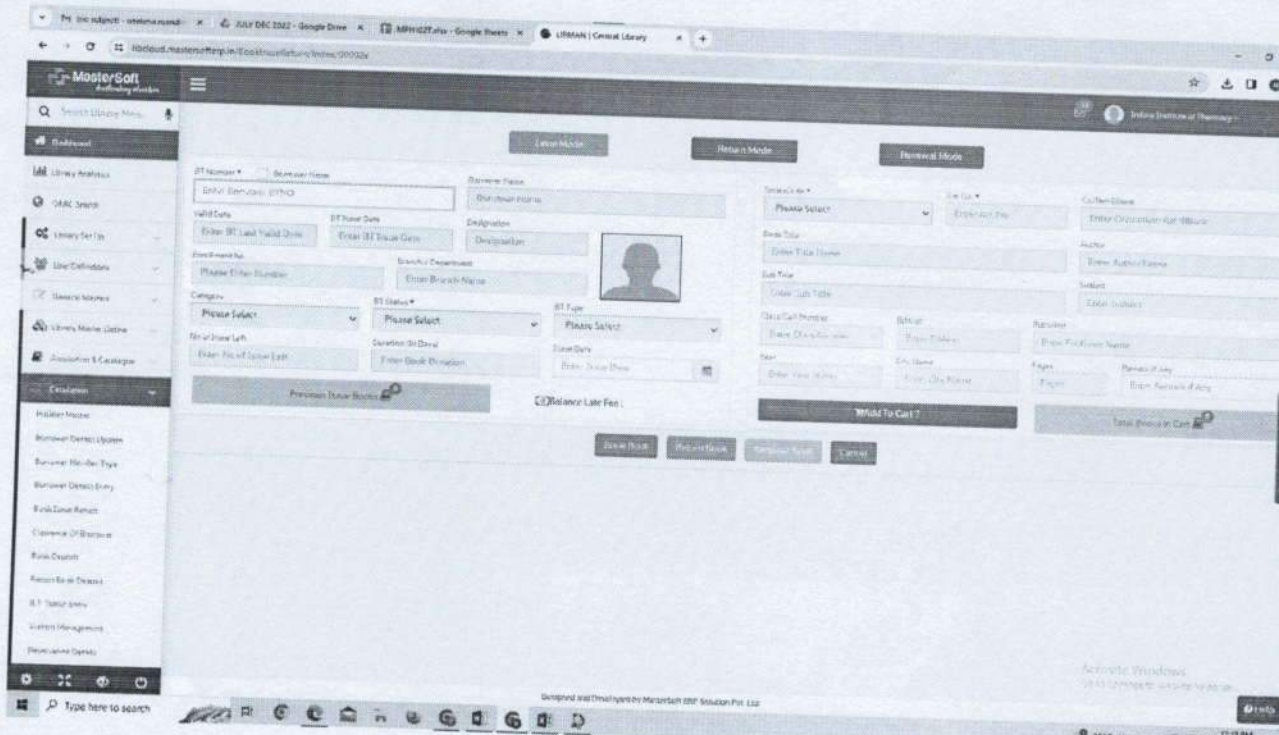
M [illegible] × JULY DEC 2022 - Google Drive × MPH102T.xlsx - Google Sheets × LIBMAN | Central Library × +

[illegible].mastersofterp.in/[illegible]

MasterSoft

Q Search Library Menu

Dashboard
Library Analytics
OPAC Search
Library Set Up
User Definitions
General Masters
Library Master Define
Acquisition & Catalogue
Circulation
Holiday Master
Borrower Details Update
Borrower Member Type
Borrower Details Entry
Book Issue Return
Clearance Of Borrower
Book Deposit
Return Book Details
B.T. Status Entry
Visitors Management
Reservation Details

Indore Institute of Pharmacy

Issue Mode
Return Mode
Renewal Mode

BT Number * Borrower Name
Enter Borrower BTNO
Borrower Name
Borrower Name
Valid Date
Enter BT Last Valid Date
BT Issue Date
Enter BT Issue Date
Designation
Designation
Enrollment No.
Please Enter Number
Branch / Department
Enter Branch Name
Category
Please Select
BT Status *
Please Select
BT Type
Please Select
No of Issue Left
Enter No of Issue Left
Duration (In Days)
Enter Book Duration
Issue Date
Enter Issue Date
Previous Issue Books
Balance Late Fee :

Search As *
Please Select
Acc No. *
Enter Acc No
Co/Item Share
Enter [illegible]
Book Title
Enter Title Name
Author
Enter Author Name
Sub Title
Enter Sub Title
Subject
Enter Subject
Class/Call Number
Enter Class/Accession
Edition
Enter Edition
Publisher
Enter Publisher Name
Year
Enter Year Name
City Name
Enter City Name
Pages
Pages
Remark if Any
Enter Remark if Any
Add To Cart ?
Total Books in Cart

Issue Book
Return Book
Renewal Book
Cancel

Designed and Developed by MasterSoft ERP Solution Pvt. Ltd.

Activate Windows
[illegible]

Help

Type here to search